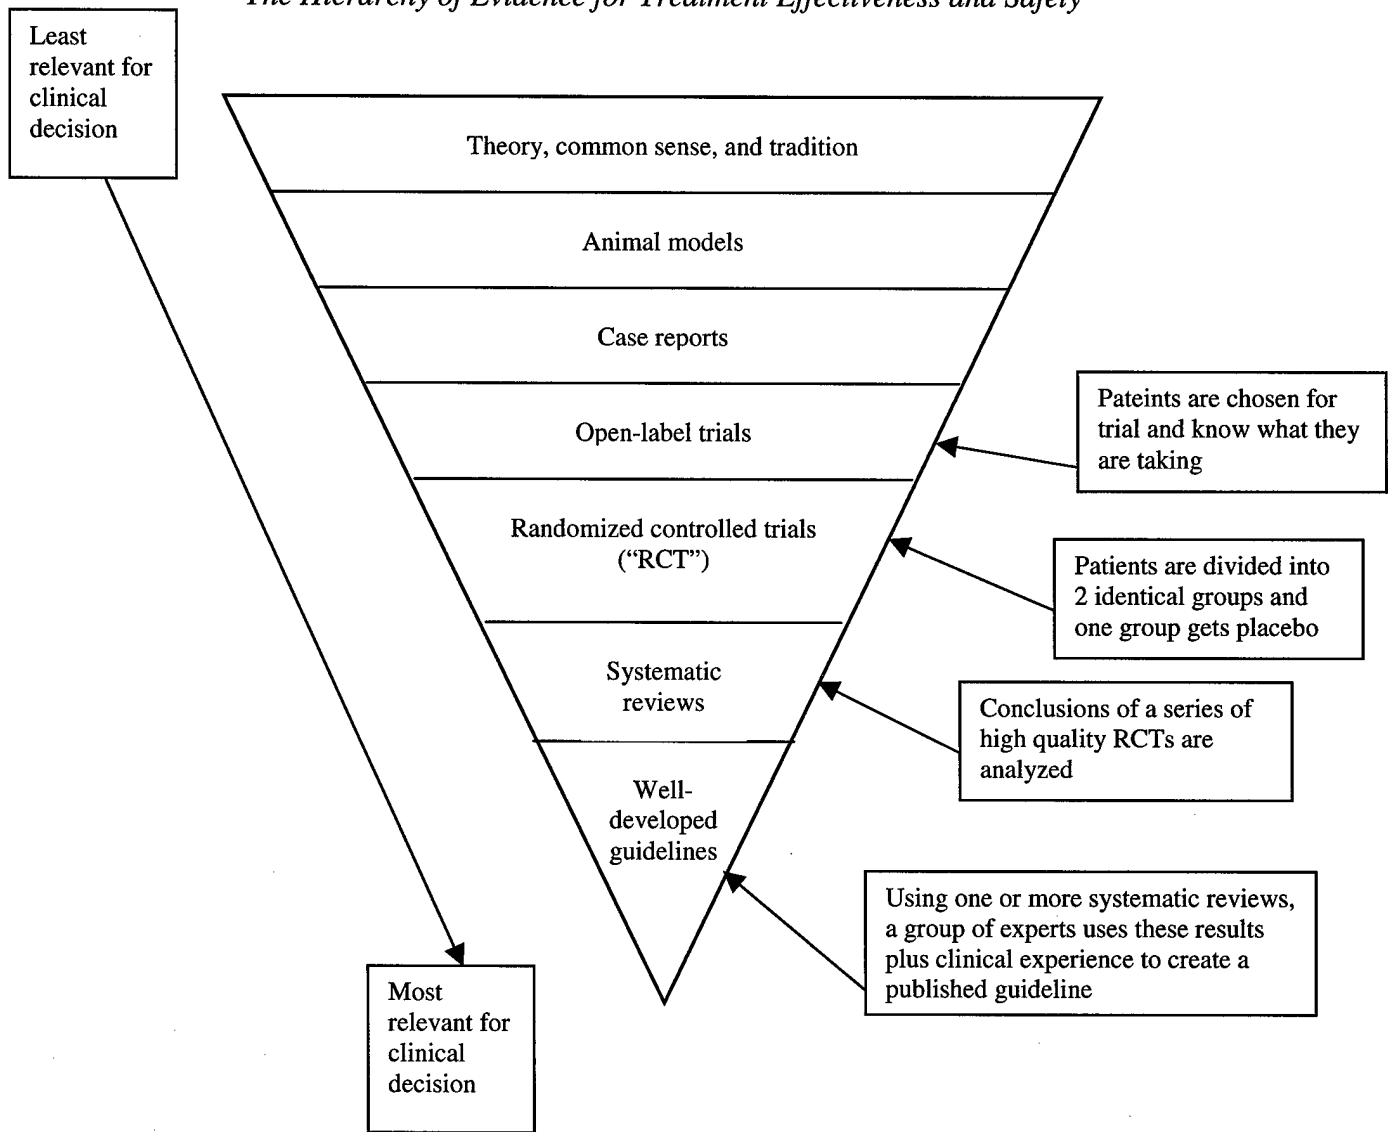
The Hierarchy of Evidence for Treatment Effectiveness and Safety

Least relevant for clinical decision

Theory, common sense, and tradition

Animal models

Case reports

Open-label trials

Randomized controlled trials ("RCT")

Systematic reviews

Well-developed guidelines

Pateints are chosen for trial and know what they are taking

Patients are divided into 2 identical groups and one group gets placebo

Conclusions of a series of high quality RCTs are analyzed

Using one or more systematic reviews, a group of experts uses these results plus clinical experience to create a published guideline

Most relevant for clinical decision